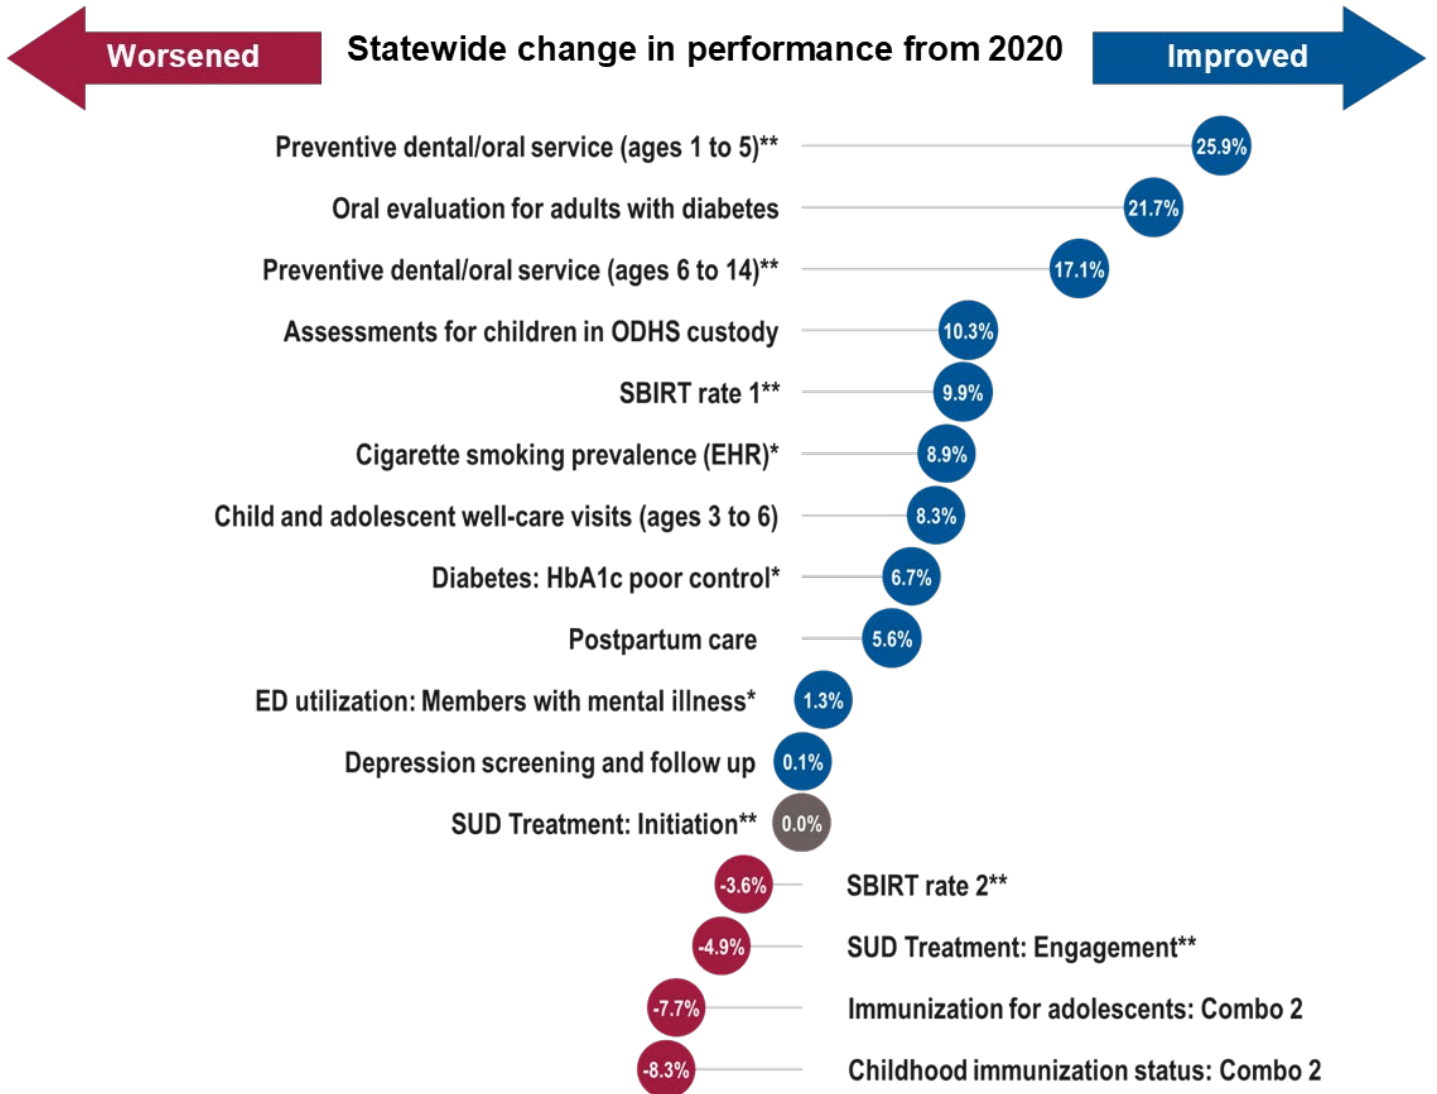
Worsened

Statewide change in performance from 2020

Improved

Preventive dental/oral service (ages 1 to 5)** 25.9%

Oral evaluation for adults with diabetes 21.7%

Preventive dental/oral service (ages 6 to 14)** 17.1%

Assessments for children in ODHS custody 10.3%

SBIRT rate 1** 9.9%

Cigarette smoking prevalence (EHR)* 8.9%

Child and adolescent well-care visits (ages 3 to 6) 8.3%

Diabetes: HbA1c poor control* 6.7%

Postpartum care 5.6%

ED utilization: Members with mental illness* 1.3%

Depression screening and follow up 0.1%

SUD Treatment: Initiation** 0.0%

-3.6% SBIRT rate 2**

-4.9% SUD Treatment: Engagement**

-7.7% Immunization for adolescents: Combo 2

-8.3% Childhood immunization status: Combo 2